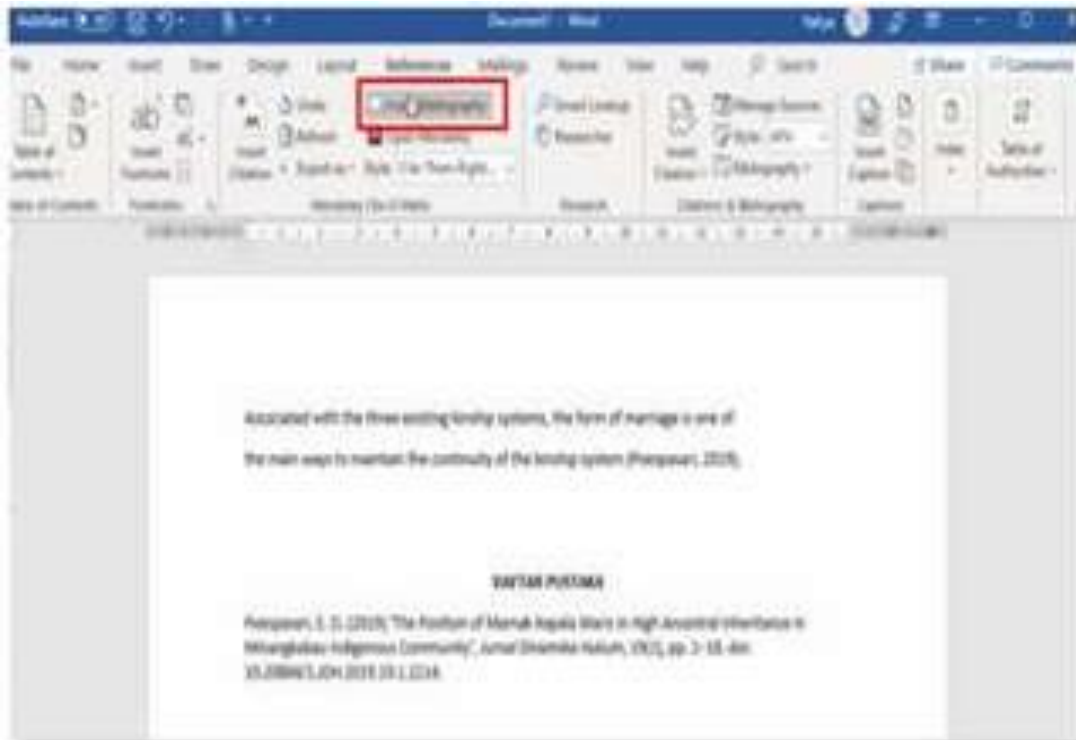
AutoSave Document1 - Word

File Home Insert Draw Design Layout References Mailings Review View Help Search Share Comments

Table of Contents Insert Footnote Insert Citation Undo Refresh Export as Style: Chicago Insert Bibliography Open Mendeley Smart Lookup Researcher Insert Citation Manage Sources Style: APA Bibliography Insert Caption Index Table of Authorities

Table of Contents Footnotes Mendeley Cite-O-Matic Research Citations & Bibliography Captions

Associated with the three existing kinship systems, the form of marriage is one of the main ways to maintain the continuity of the kinship system (Pranpasari, 2019).

DAFTAR PUSTAKA

Pranpasari, S. D. (2019) 'The Position of Mamak Kepala Waris in High Ancestral Inheritance in Minangkabau Indigenous Community', Jurnal Dinamika Hukum, 19(1), pp. 1–18. doi: 10.20884/1.JDH.2019.19.1.2214.